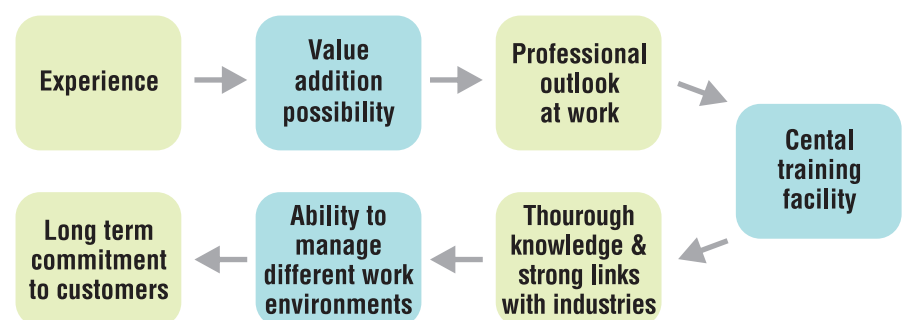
Experience

Value addition possibility

Professional outlook at work

Cental training facility

Thourough knowledge & strong links with industries

Ability to manage different work environments

Long term commitment to customers